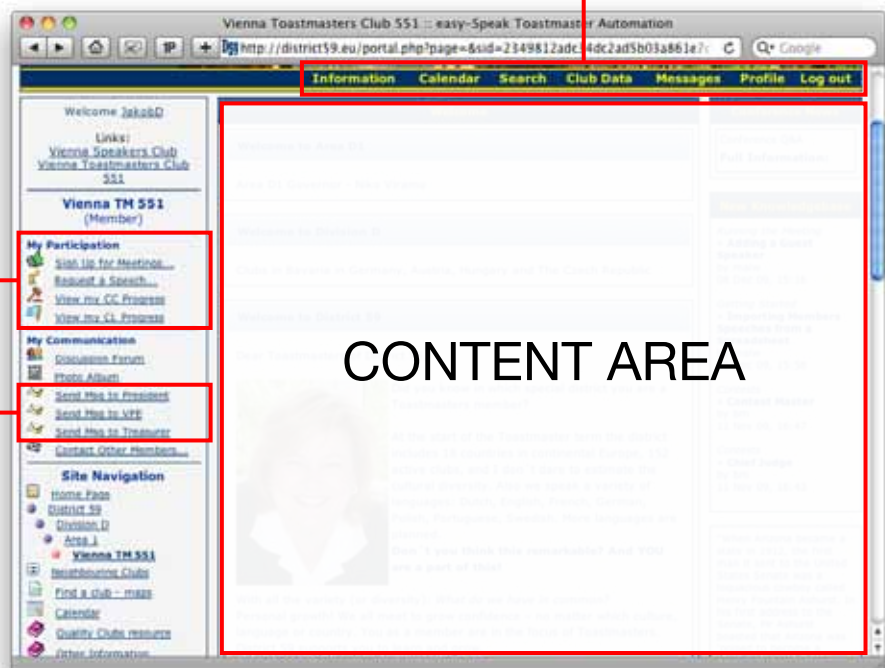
Vienna Toastmasters Club 551 :: easy-Speak Toastmaster Automation

http://district59.eu/portal.php?page=&sid=2349812adc34dc2ad5b03a861e7c

Google

Information Calendar Search Club Data Messages Profile Log out

Welcome JakobD

Links:
Vienna Speakers Club
Vienna Toastmasters Club 551

Vienna TM 551
(Member)

My Participation
Sign Up for Meetings...
Request a Speech...
View my CC Progress
View my CL Progress

My Communication
Discussion Forum
Photo Album
Send Msg to President
Send Msg to VPE
Send Msg to Treasurer
Contact Other Members...

Site Navigation
Home Page
District 59
Division D
Area 1
Vienna TM 551
Neighbouring Clubs
Find a club - maps
Calendar
Quality Clubs resource
Other Information

CONTENT AREA